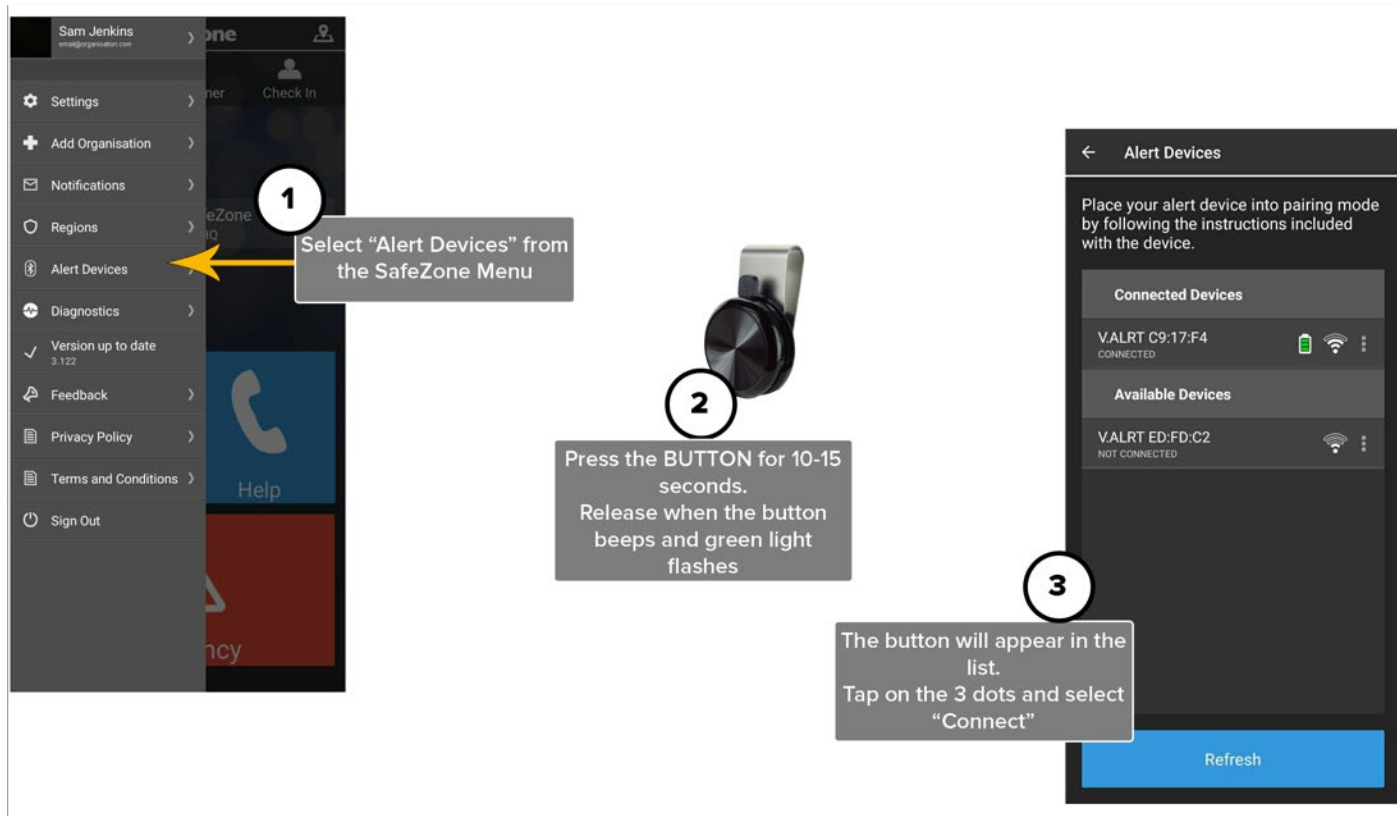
Sam Jenkins
email@organisation.com

one

ner

Check In

Settings

Add Organisation

Notifications

Regions

Alert Devices

Diagnostics

Version up to date
3.122

Feedback

Privacy Policy

Terms and Conditions

Sign Out

eZone
IQ

Help

ncy

1

Select "Alert Devices" from the SafeZone Menu

2

Press the BUTTON for 10-15 seconds.
Release when the button beeps and green light flashes

Alert Devices

Place your alert device into pairing mode by following the instructions included with the device.

Connected Devices

V.ALRT C9:17:F4
CONNECTED

Available Devices

V.ALRT ED:FD:C2
NOT CONNECTED

3

The button will appear in the list.
Tap on the 3 dots and select "Connect"

Refresh